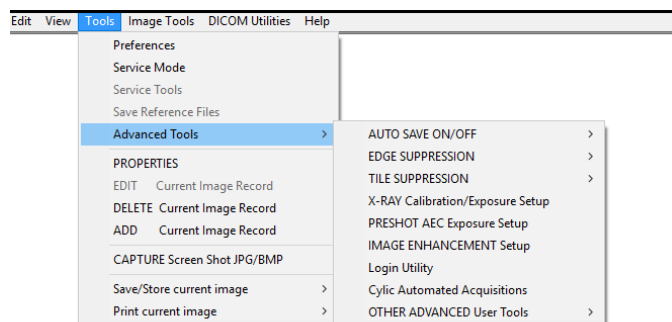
Edit View Tools Image Tools DICOM Utilities Help

Preferences
Service Mode
Service Tools
Save Reference Files
Advanced Tools >
PROPERTIES
EDIT Current Image Record
DELETE Current Image Record
ADD Current Image Record
CAPTURE Screen Shot JPG/BMP
Save/Store current image >
Print current image >

AUTO SAVE ON/OFF >
EDGE SUPPRESSION >
TILE SUPPRESSION >
X-RAY Calibration/Exposure Setup
PRESHOT AEC Exposure Setup
IMAGE ENHANCEMENT Setup
Login Utility
Cylic Automated Acquisitions
OTHER ADVANCED User Tools >